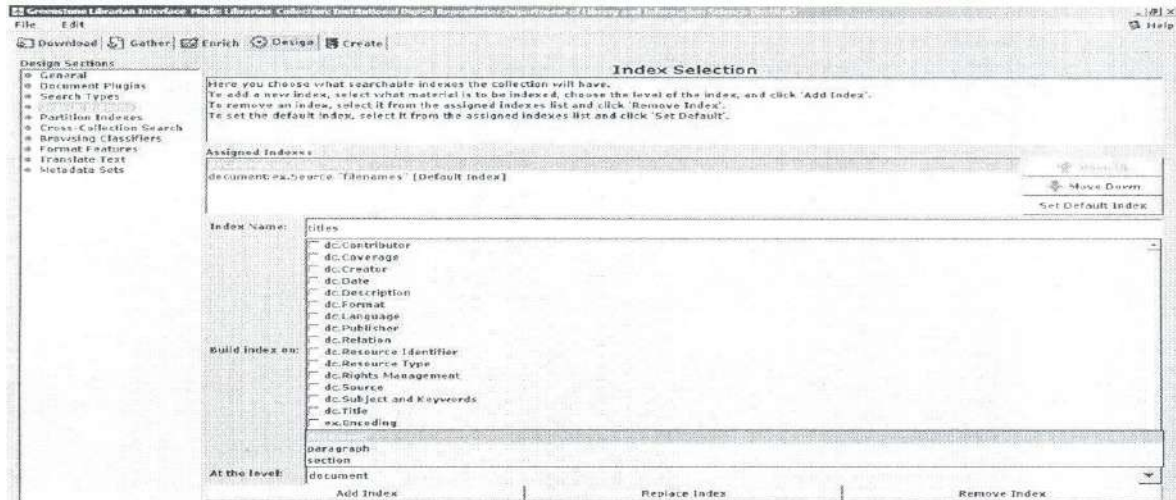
Greenstone Librarian Interface Mode: Librarian Collection: Institutional Digital Repository Department of Library and Information Science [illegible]

File Edit

Help

Download Gather Enrich Design Create

Design Sections
General
Document Plugins
Search Types
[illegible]
Partition Indexes
Cross-Collection Search
Browsing Classifiers
Format Features
Translate Text
Metadata Sets

Index Selection

Here you choose what searchable indexes the collection will have.
To add a new index, select what material is to be indexed, choose the level of the index, and click 'Add Index'.
To remove an index, select it from the assigned indexes list and click 'Remove Index'.
To set the default index, select it from the assigned indexes list and click 'Set Default'.

Assigned Indexes

document:ex.Source "filenames" [Default Index]

Move Up
Move Down
Set Default Index

Index Name: titles

Build index on:
dc.Contributor
dc.Coverage
dc.Creator
dc.Date
dc.Description
dc.Format
dc.Language
dc.Publisher
dc.Relation
dc.Resource Identifier
dc.Resource Type
dc.Rights Management
dc.Source
dc.Subject and Keywords
dc.Title
ex.Encoding

paragraph
section

At the level: document

Add Index
Replace Index
Remove Index